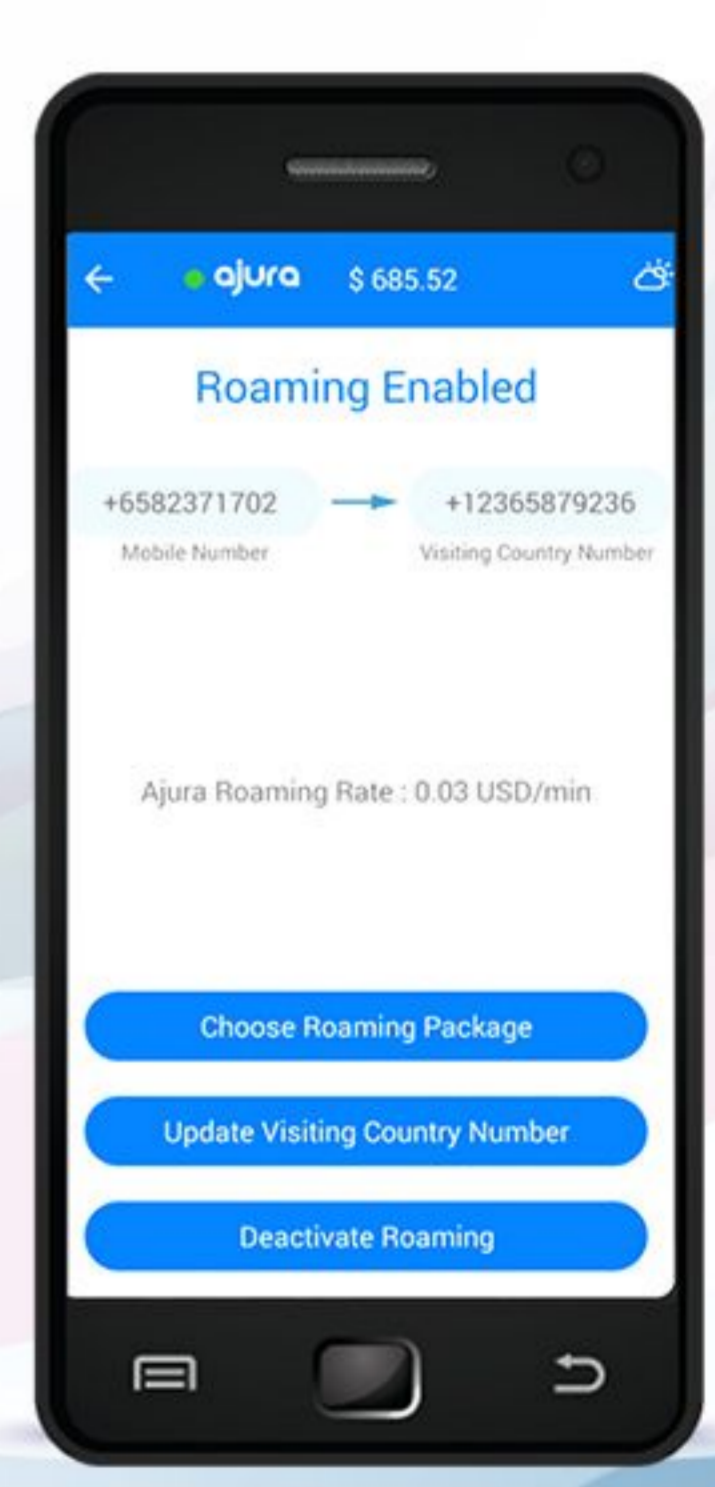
ajura $ 685.52

Roaming Enabled

+6582371702
Mobile Number

+12365879236
Visiting Country Number

Ajura Roaming Rate : 0.03 USD/min

Choose Roaming Package

Update Visiting Country Number

Deactivate Roaming